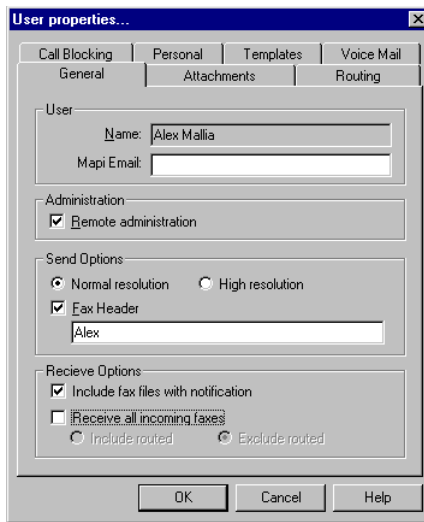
User properties...

Call Blocking | Personal | Templates | Voice Mail
General | Attachments | Routing

User
Name: Alex Mallia
Mapi Email:

Administration
☑ Remote administration

Send Options
◉ Normal resolution ○ High resolution
☑ Fax Header
Alex

Recieve Options
☑ Include fax files with notification
☐ Receive all incoming faxes
○ Include routed ◉ Exclude routed

OK Cancel Help